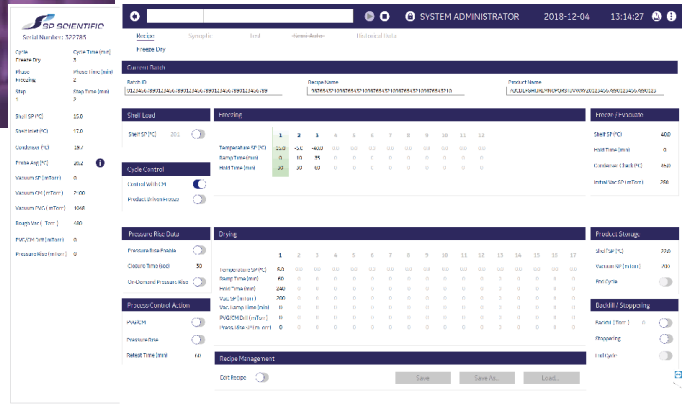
SP SCIENTIFIC
Serial Number: 322785

SYSTEM ADMINISTRATOR 2018-12-04 13:14:27

Recipe Synoptic Grid Historical Data
Freeze Dry

Cycle
Freeze Dry
Cycle Time (hrs)
5

Phase
Freezing
Phase Time (min)
2

Step
1
Step Time (min)
2

Shelf SP (°C) 15.0
Shelf Inlet (°C) 17.0
Condenser (°C) 19.7
Probe Avg (°C) 20.2
Vacuum SP (mTorr) 0
Vacuum CP (mTorr) 2100
Vacuum PVG (mTorr) 4068
Baratron (Torr) 490
PVG/CM Diff (mTorr) 0
Pressure Rise (mTorr)

Current Batch
Batch ID
0123456789012345678901234567890123456789
Recipe Name
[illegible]
Product Name
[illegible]

Shelf Load
Shelf SP (°C) 20.0

Cycle Control
Control With CM
Product-Driven Freeze

Freezing
| | 1 | 2 | 3 | 4 | 5 | 6 | 7 | 8 | 9 | 10 | 11 | 12 |
|---|---|---|---|---|---|---|---|---|---|---|---|---|
| Temperature SP (°C) | 15.0 | -5.0 | -40.0 | 0.0 | 0.0 | 0.0 | 0.0 | 0.0 | 0.0 | 0.0 | 0.0 | 0.0 |
| Ramp Time (min) | 0 | 10 | 35 | 0 | 0 | 0 | 0 | 0 | 0 | 0 | 0 | 0 |
| Hold Time (min) | 30 | 30 | 60 | 0 | 0 | 0 | 0 | 0 | 0 | 0 | 0 | 0 |

Freeze / Evacuate
Shelf SP (°C) -40.0
Hold Time (min) 0
Condenser (Start)(°C) -40.0
Initial Vac SP (mTorr) 250

Pressure Rise Data
Pressure Rise Enable
Closure Time (sec) 30
On-Demand Pressure Rise

Process Control Action
PIRANI
Pressure Test
Refeed Time (min) 60

Drying
| | 1 | 2 | 3 | 4 | 5 | 6 | 7 | 8 | 9 | 10 | 11 | 12 | 13 | 14 | 15 | 16 | 17 |
|---|---|---|---|---|---|---|---|---|---|---|---|---|---|---|---|---|---|
| Temperature SP (°C) | 5.0 | 0.0 | 0.0 | 0.0 | 0.0 | 0.0 | 0.0 | 0.0 | 0.0 | 0.0 | 0.0 | 0.0 | 0.0 | 0.0 | 0.0 | 0.0 | 0.0 |
| Ramp Time (min) | 60 | 0 | 0 | 0 | 0 | 0 | 0 | 0 | 0 | 0 | 0 | 0 | 0 | 0 | 0 | 0 | 0 |
| Hold Time (min) | 240 | 0 | 0 | 0 | 0 | 0 | 0 | 0 | 0 | 0 | 0 | 0 | 0 | 0 | 0 | 0 | 0 |
| Vacuum SP (mTorr) | 200 | 0 | 0 | 0 | 0 | 0 | 0 | 0 | 0 | 0 | 0 | 0 | 0 | 0 | 0 | 0 | 0 |
| Vac Ramp Time (min) | 0 | 0 | 0 | 0 | 0 | 0 | 0 | 0 | 0 | 0 | 0 | 0 | 0 | 0 | 0 | 0 | 0 |
| PVG/CM Diff (mTorr) | 0 | 0 | 0 | 0 | 0 | 0 | 0 | 0 | 0 | 0 | 0 | 0 | 0 | 0 | 0 | 0 | 0 |
| Pressure Rise (mTorr) | 0 | 0 | 0 | 0 | 0 | 0 | 0 | 0 | 0 | 0 | 0 | 0 | 0 | 0 | 0 | 0 | 0 |

Product Storage
Shelf SP (°C) 5.0
Vacuum SP (mTorr) 200
End Cycle

Backfill / Stoppering
Backfill (Torr) 0
Stoppering
End Cycle

Recipe Management
Edit Recipe
Save Save As... Load...